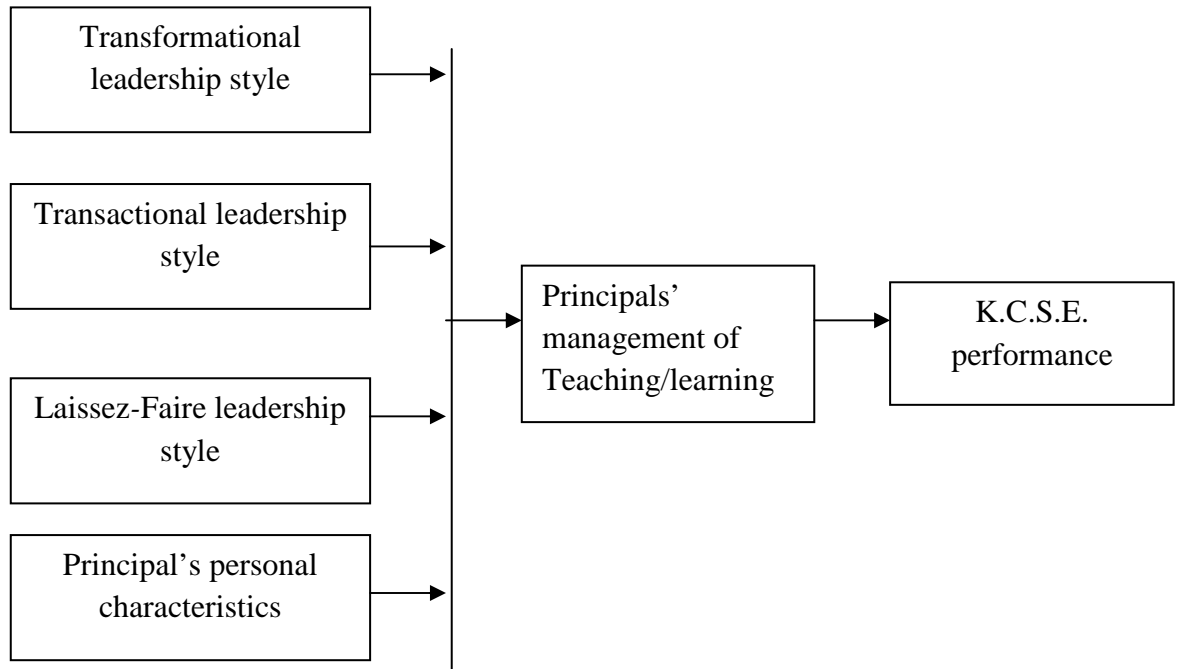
Transformational leadership style

Transactional leadership style

Laissez-Faire leadership style

Principal’s personal characteristics

Principals’ management of Teaching/learning

K.C.S.E. performance